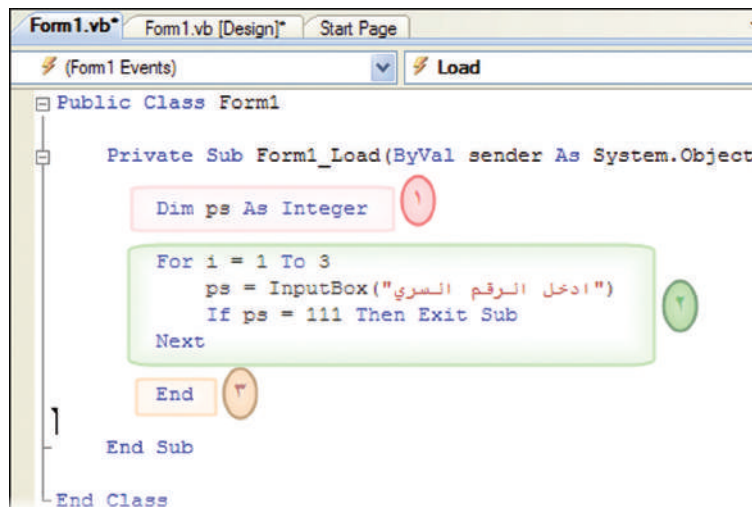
Form1.vb* | Form1.vb [Design]* | Start Page

(Form1 Events) | Load

Public Class Form1

Private Sub Form1_Load(ByVal sender As System.Object

Dim ps As Integer

١

For i = 1 To 3
ps = InputBox("ادخل الرقم السري")
If ps = 111 Then Exit Sub
Next

٢

End

٣

End Sub

End Class